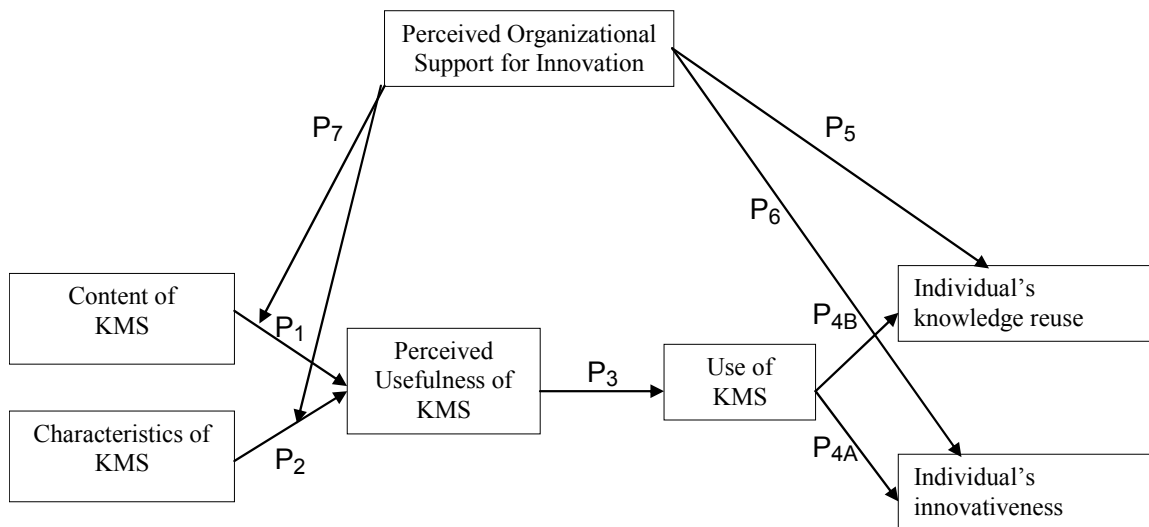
Perceived Organizational Support for Innovation

$P_7$

$P_5$

$P_6$

Content of KMS

$P_1$

Characteristics of KMS

$P_2$

Perceived Usefulness of KMS

$P_3$

Use of KMS

$P_{4B}$

$P_{4A}$

Individual's knowledge reuse

Individual's innovativeness